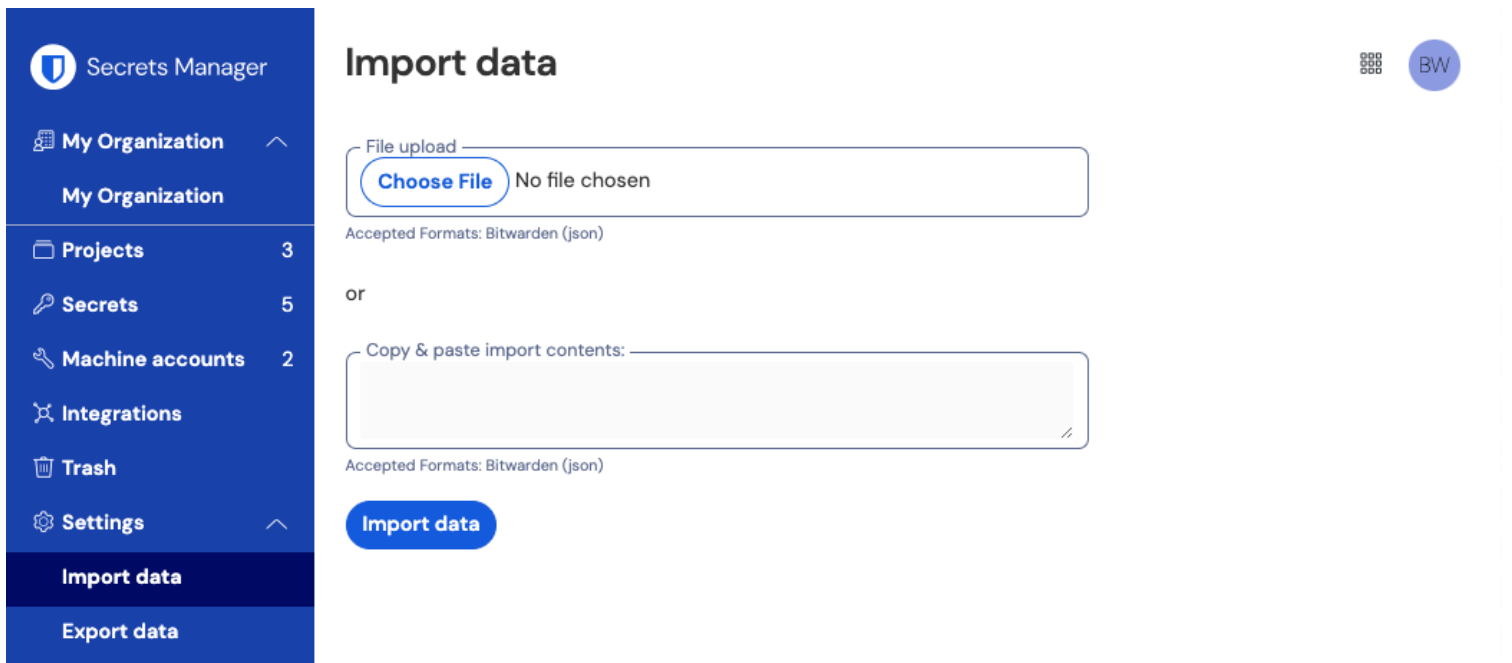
Secrets Manager

My Organization

My Organization

Projects 3

Secrets 5

Machine accounts 2

Integrations

Trash

Settings

Import data

Export data

Import data

BW

File upload

Choose File No file chosen

Accepted Formats: Bitwarden (json)

or

Copy & paste import contents:

Accepted Formats: Bitwarden (json)

Import data